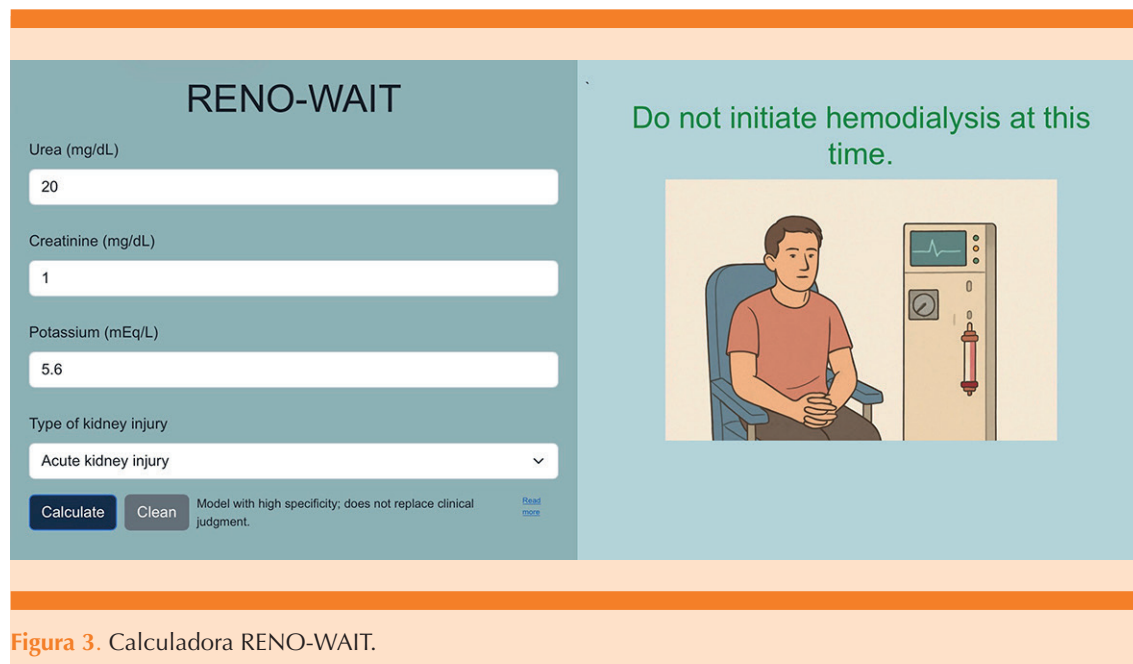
RENO-WAIT

Urea (mg/dL)

20

Creatinine (mg/dL)

1

Potassium (mEq/L)

5.6

Type of kidney injury

Acute kidney injury

Calculate Clean Model with high specificity; does not replace clinical judgment. Read more

Do not initiate hemodialysis at this time.

Figura 3. Calculadora RENO-WAIT.